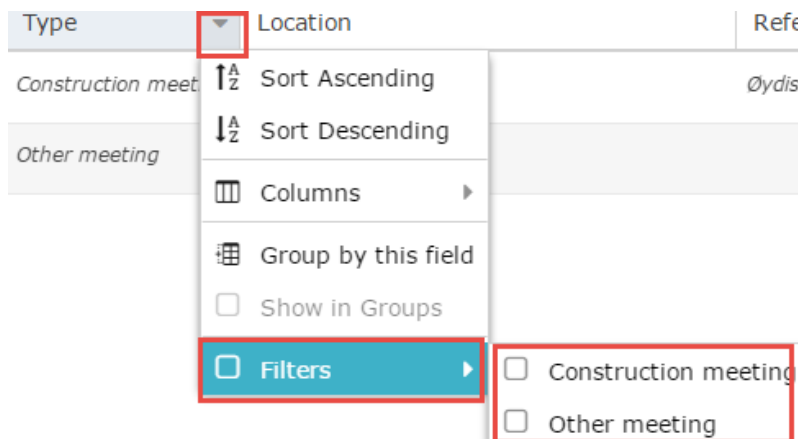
| Type | Location | Refe |
|---|---|---|
| Construction meet | | Øydis |
| Other meeting | | |

Sort Ascending
Sort Descending
Columns
Group by this field
Show in Groups
Filters

Construction meeting
Other meeting